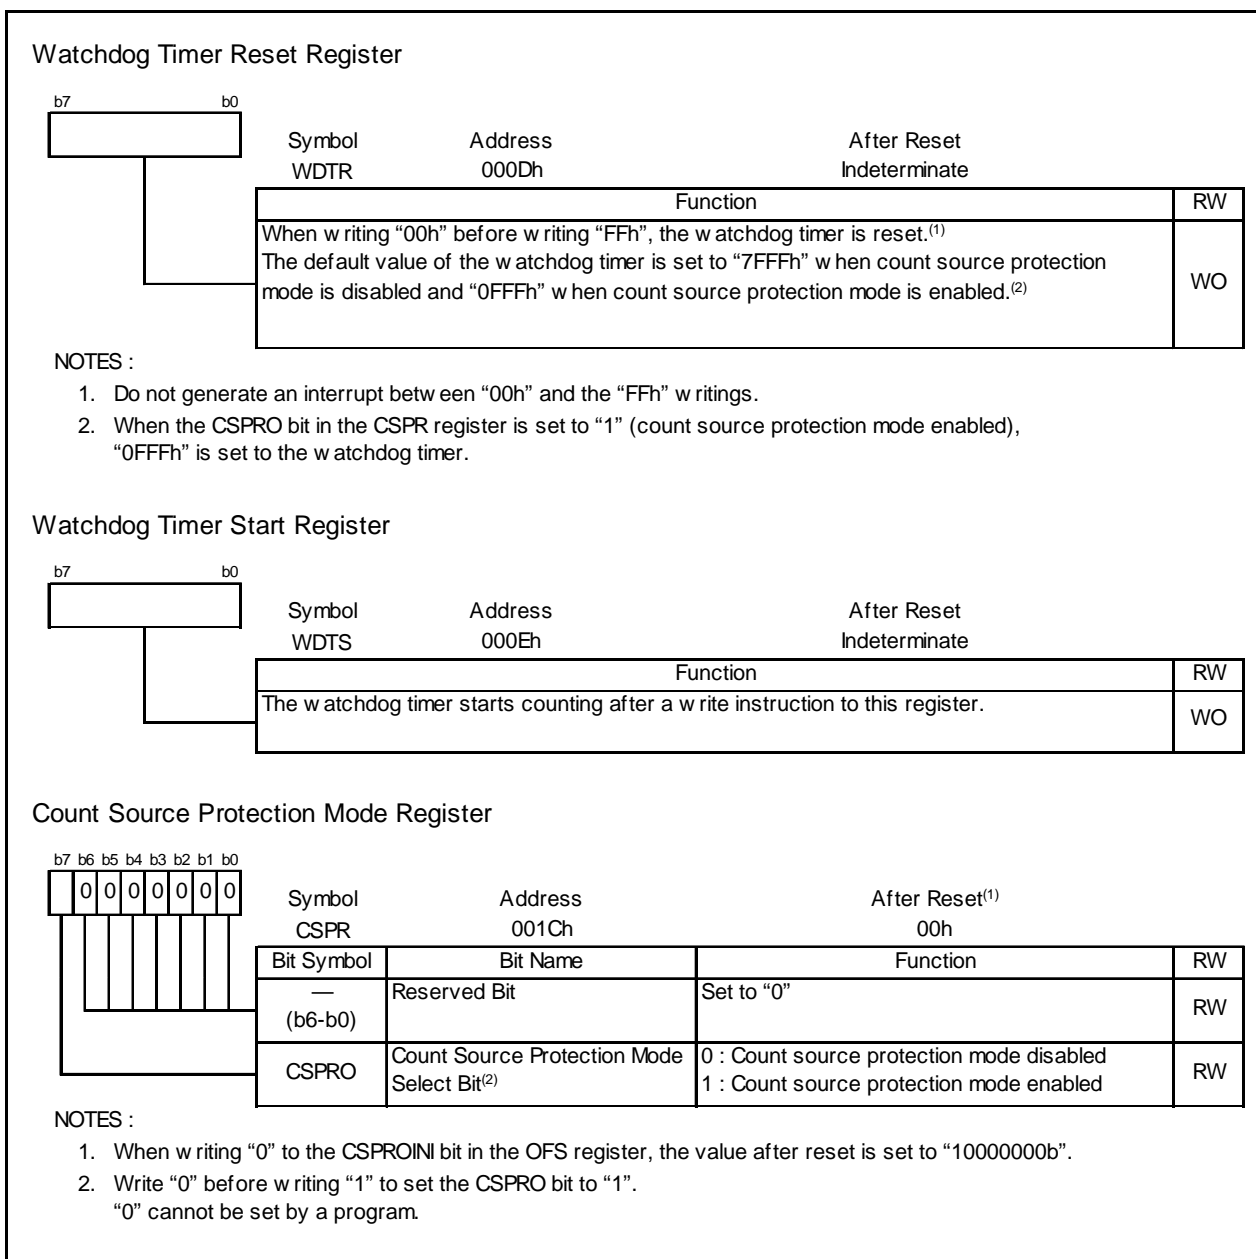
Watchdog Timer Reset Register

b7 b0

Symbol WDTR | Address 000Dh | After Reset Indeterminate

| Function | RW |
|---|---|
| When w riting "00h" before w riting "FFh", the w atchdog timer is reset.$^{(1)}$ The default value of the w atchdog timer is set to "7FFFh" w hen count source protection mode is disabled and "0FFFh" w hen count source protection mode is enabled.$^{(2)}$ | WO |

NOTES :
1. Do not generate an interrupt betw een "00h" and the "FFh" w ritings.
2. When the CSPRO bit in the CSPR register is set to "1" (count source protection mode enabled), "0FFFh" is set to the w atchdog timer.

Watchdog Timer Start Register

b7 b0

Symbol WDTS | Address 000Eh | After Reset Indeterminate

| Function | RW |
|---|---|
| The w atchdog timer starts counting after a w rite instruction to this register. | WO |

Count Source Protection Mode Register

b7 b6 b5 b4 b3 b2 b1 b0
0 0 0 0 0 0 0

Symbol CSPR | Address 001Ch | After Reset$^{(1)}$ 00h

| Bit Symbol | Bit Name | Function | RW |
|---|---|---|---|
| — (b6-b0) | Reserved Bit | Set to "0" | RW |
| CSPRO | Count Source Protection Mode Select Bit$^{(2)}$ | 0 : Count source protection mode disabled 1 : Count source protection mode enabled | RW |

NOTES :
1. When w riting "0" to the CSPROINI bit in the OFS register, the value after reset is set to "10000000b".
2. Write "0" before w riting "1" to set the CSPRO bit to "1". "0" cannot be set by a program.